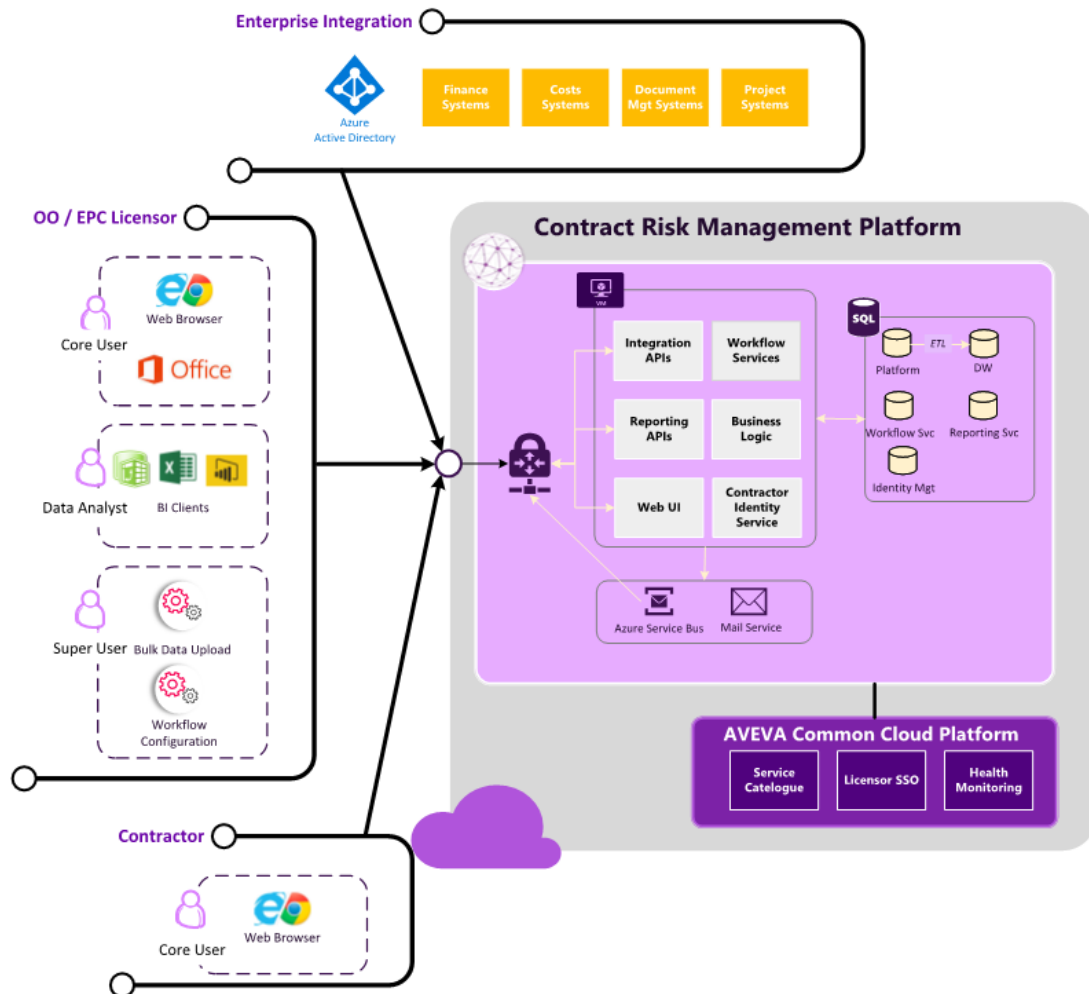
Enterprise Integration

Azure Active Directory

Finance Systems

Costs Systems

Document Mgt Systems

Project Systems

OO / EPC Licensor

Core User

Web Browser

Office

Data Analyst

BI Clients

Super User

Bulk Data Upload

Workflow Configuration

Contractor

Core User

Web Browser

Contract Risk Management Platform

VM

Integration APIs

Workflow Services

Reporting APIs

Business Logic

Web UI

Contractor Identity Service

SQL

Platform

ETL

DW

Workflow Svc

Reporting Svc

Identity Mgt

Azure Service Bus

Mail Service

AVEVA Common Cloud Platform

Service Catalogue

Licensor SSO

Health Monitoring